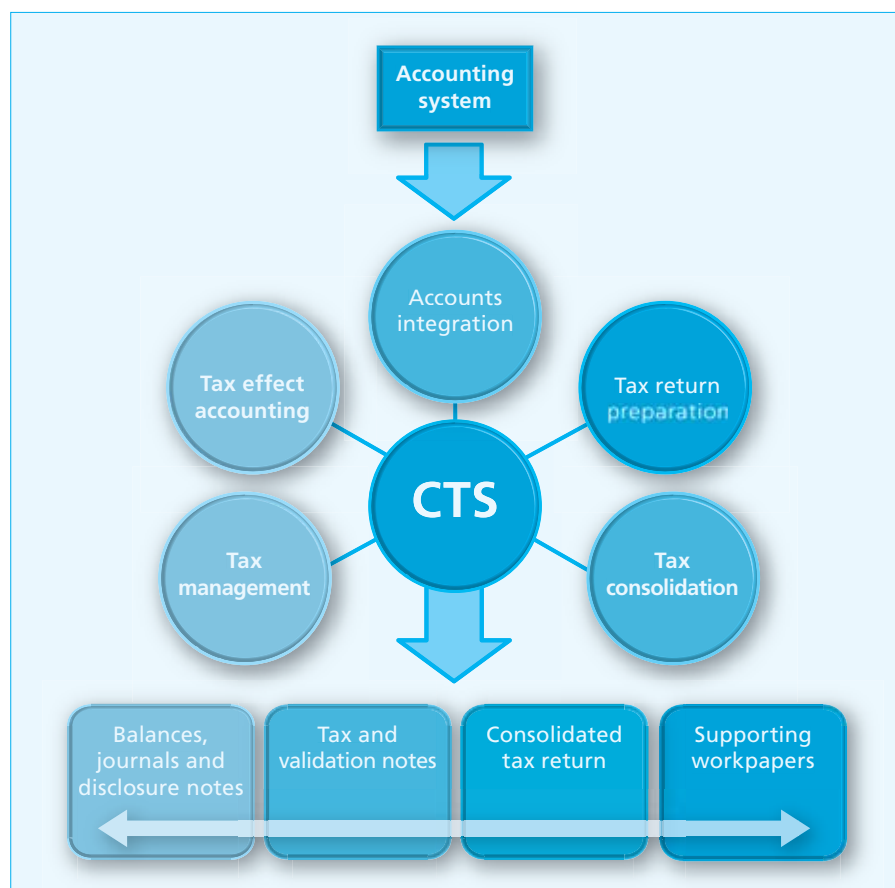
Accounting system

Accounts integration

Tax effect accounting

Tax return preparation

CTS

Tax management

Tax consolidation

Balances, journals and disclosure notes

Tax and validation notes

Consolidated tax return

Supporting workpapers